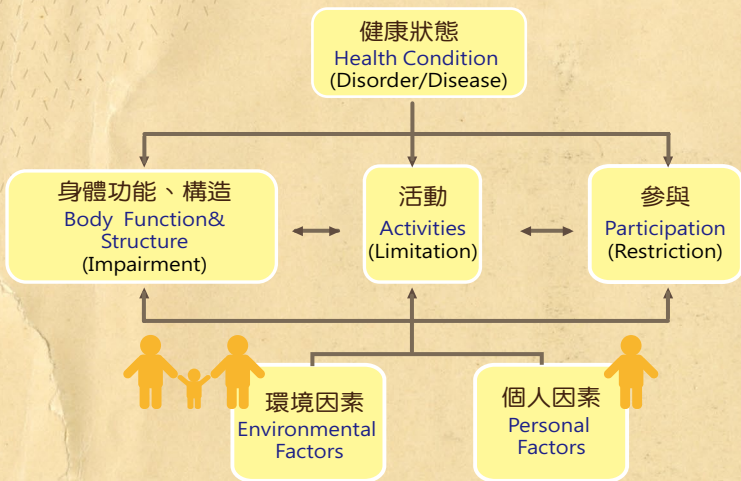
健康狀態
Health Condition
(Disorder/Disease)

身體功能、構造
Body Function&
Structure
(Impairment)

活動
Activities
(Limitation)

參與
Participation
(Restriction)

環境因素
Environmental
Factors

個人因素
Personal
Factors